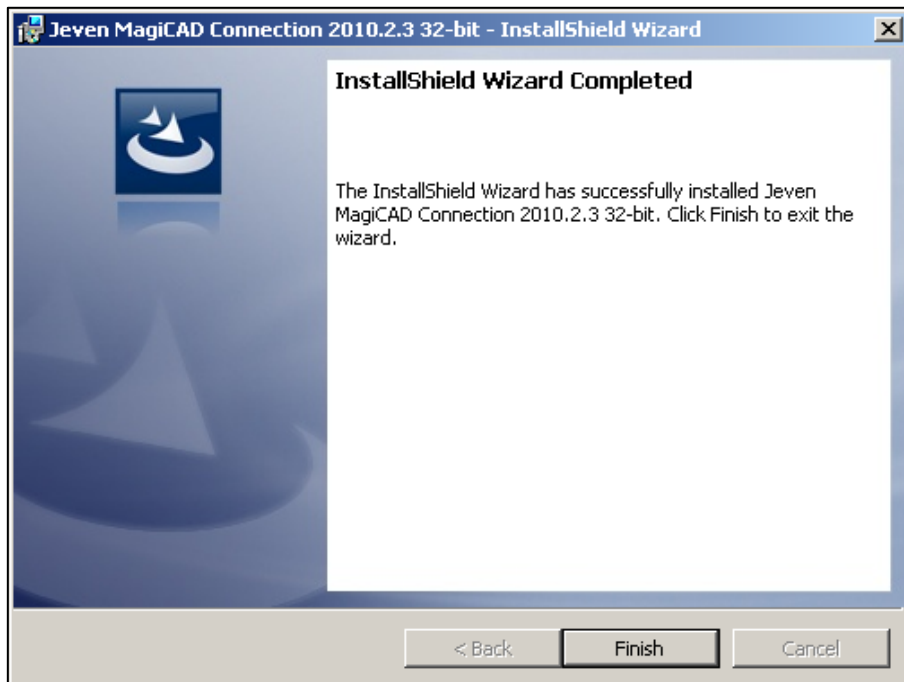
Jeven MagiCAD Connection 2010.2.3 32-bit - InstallShield Wizard

InstallShield Wizard Completed

The InstallShield Wizard has successfully installed Jeven MagiCAD Connection 2010.2.3 32-bit. Click Finish to exit the wizard.

< Back
Finish
Cancel